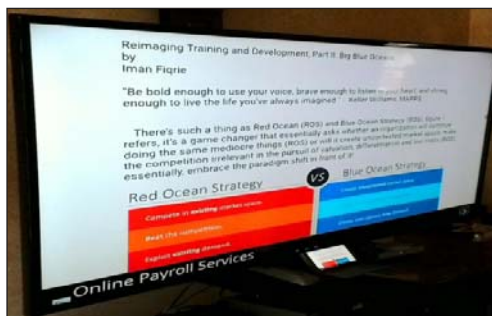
Reimaging Training and Development, Part II: Big Blue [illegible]
by
Iman Fiqrie

"Be bold enough to use your voice, brave enough to listen to your heart, and strong enough to live the life you've always imagined" - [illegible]

There's such a thing as Red Ocean (ROS) and Blue Ocean Strategy (BOS). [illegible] refers, it's a game changer that essentially asks whether an organization will continue doing the same mediocre things (ROS) or will it create uncontested market space to make the competition irrelevant in the pursuit of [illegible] essentially, embrace the paradigm shift in front of it.

Red Ocean Strategy
VS
Blue Ocean Strategy

Compete in existing market space
Beat the competition
Exploit existing demand

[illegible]
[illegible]

Online Payroll Services